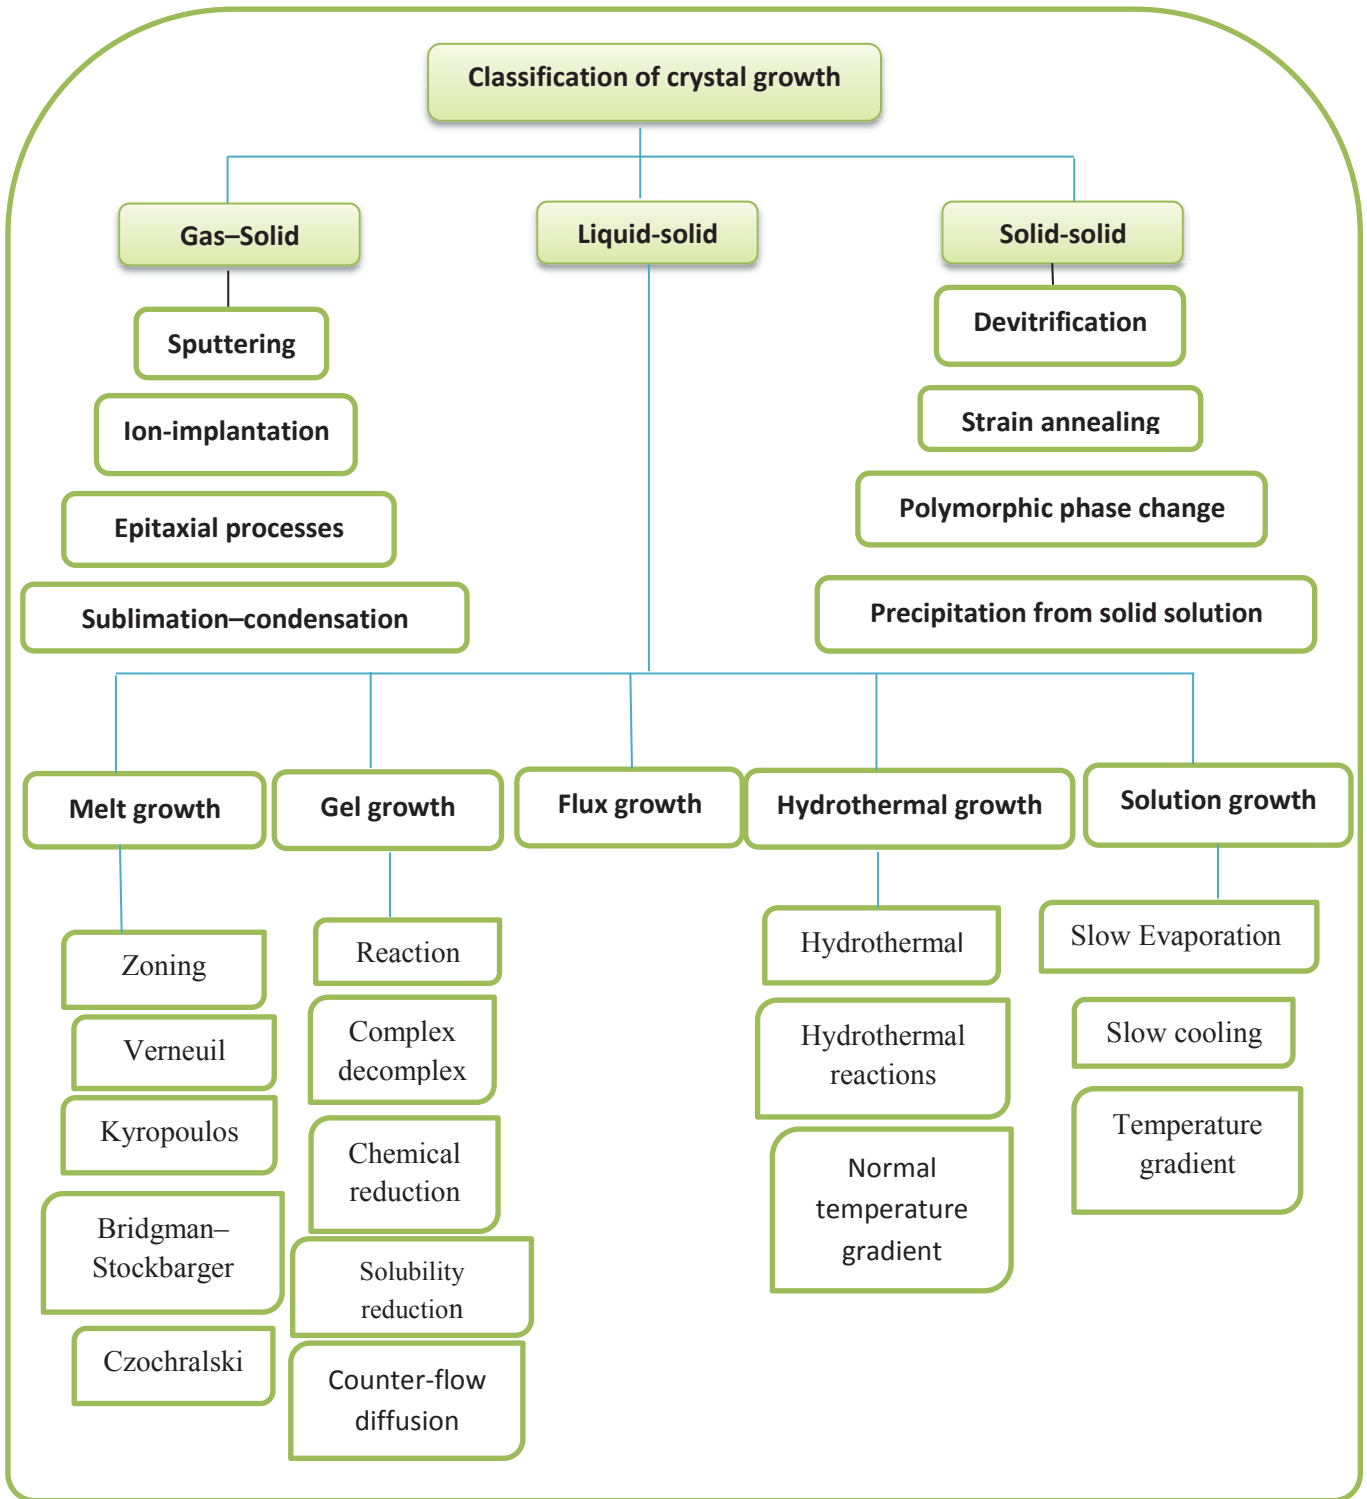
Classification of crystal growth

Gas–Solid

Sputtering

Ion-implantation

Epitaxial processes

Sublimation–condensation

Liquid-solid

Solid-solid

Devitrification

Strain annealing

Polymorphic phase change

Precipitation from solid solution

Melt growth

Zoning

Verneuil

Kyropoulos

Bridgman–Stockbarger

Czochralski

Gel growth

Reaction

Complex decomplex

Chemical reduction

Solubility reduction

Counter-flow diffusion

Flux growth

Hydrothermal growth

Hydrothermal

Hydrothermal reactions

Normal temperature gradient

Solution growth

Slow Evaporation

Slow cooling

Temperature gradient